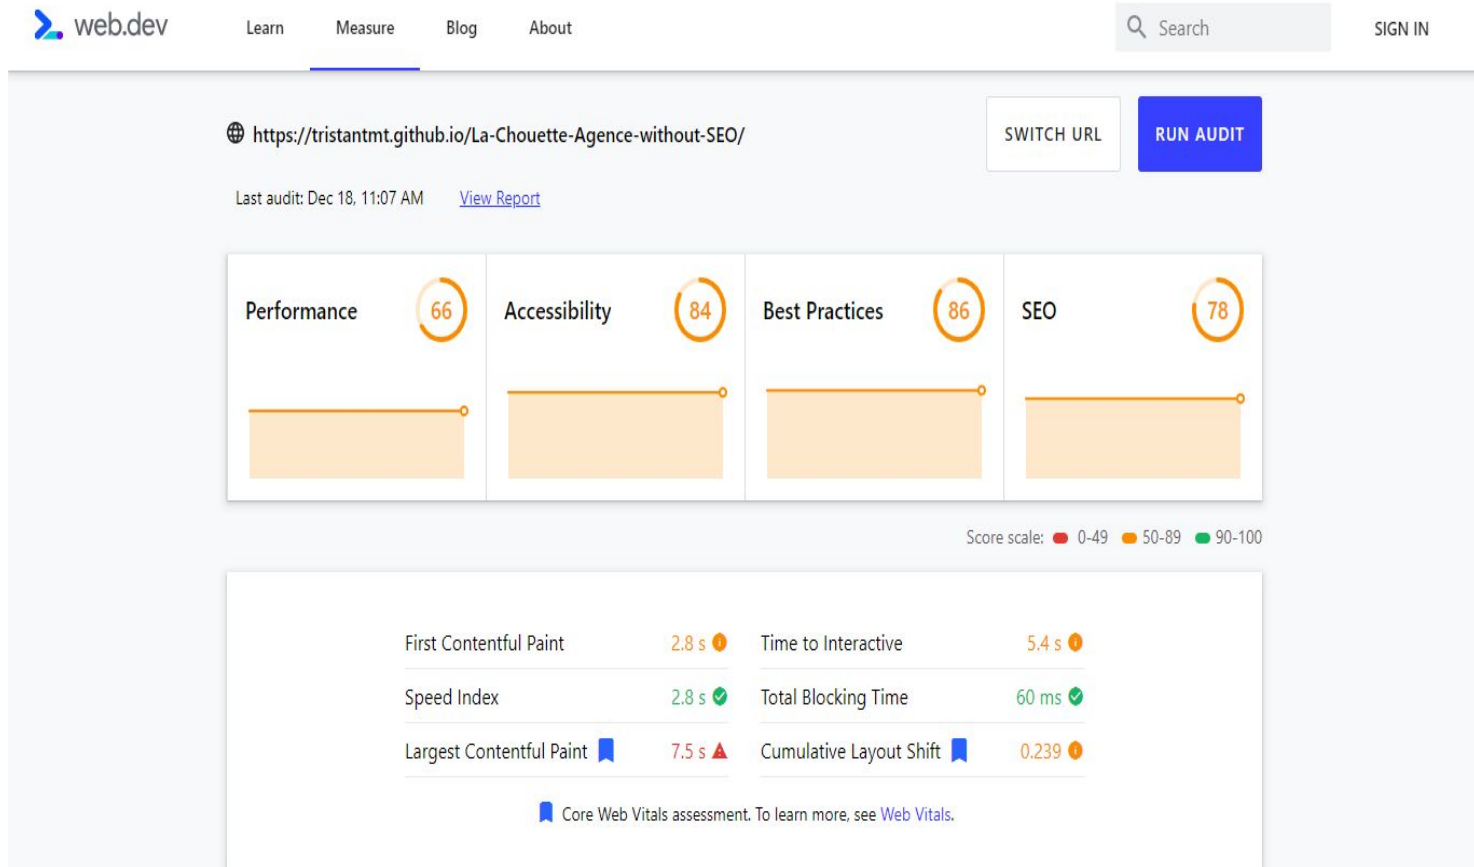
web.dev

Learn Measure Blog About

Search

SIGN IN

https://tristantmt.github.io/La-Chouette-Agence-without-SEO/

SWITCH URL

RUN AUDIT

Last audit: Dec 18, 11:07 AM View Report

| Performance 66 | Accessibility 84 | Best Practices 86 | SEO 78 |
|---|---|---|---|

Score scale: 0-49 50-89 90-100

| | | | |
|---|---|---|---|
| First Contentful Paint | 2.8 s | Time to Interactive | 5.4 s |
| Speed Index | 2.8 s | Total Blocking Time | 60 ms |
| Largest Contentful Paint | 7.5 s | Cumulative Layout Shift | 0.239 |

Core Web Vitals assessment. To learn more, see Web Vitals.